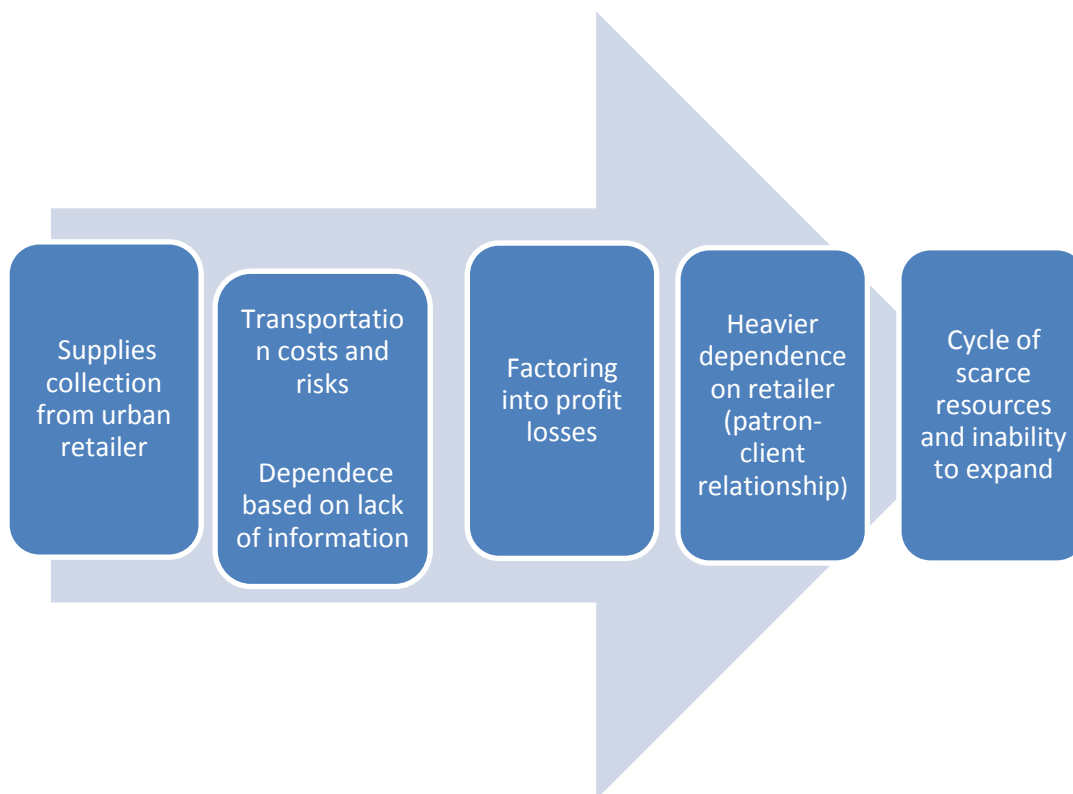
Supplies collection from urban retailer

Transportation costs and risks

Dependece based on lack of information

Factoring into profit losses

Heavier dependence on retailer (patron-client relationship)

Cycle of scarce resources and inability to expand